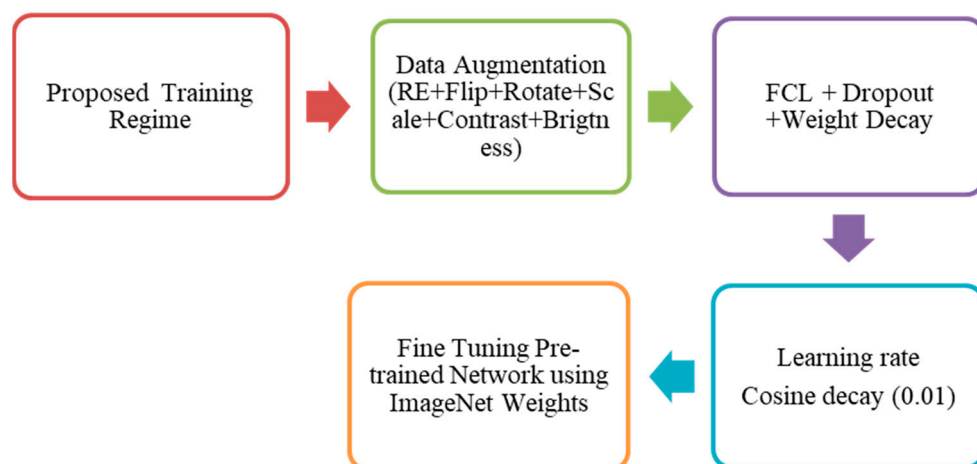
Proposed Training Regime

Data Augmentation (RE+Flip+Rotate+Scale+Contrast+Brigtness)

FCL + Dropout +Weight Decay

Learning rate Cosine decay (0.01)

Fine Tuning Pre-trained Network using ImageNet Weights